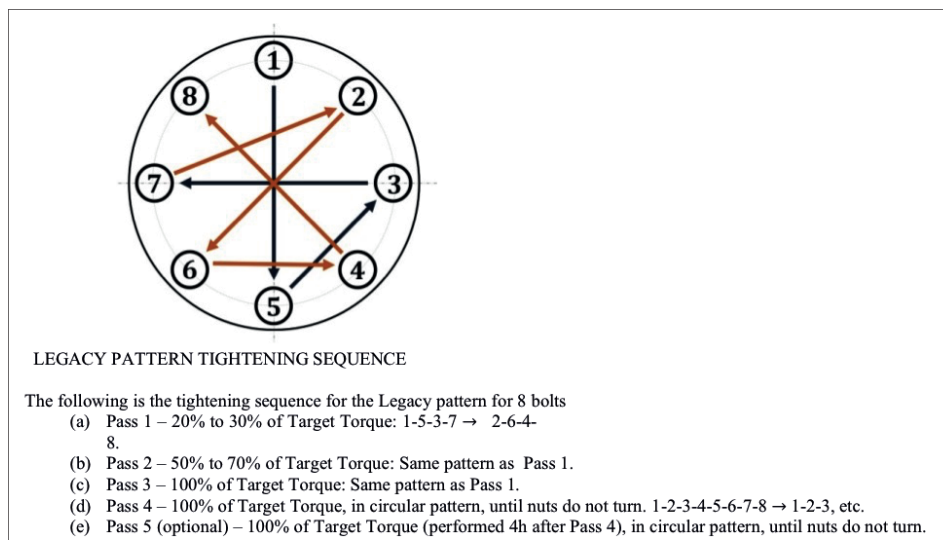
1
2
3
4
5
6
7
8

LEGACY PATTERN TIGHTENING SEQUENCE

The following is the tightening sequence for the Legacy pattern for 8 bolts
(a) Pass 1 – 20% to 30% of Target Torque: 1-5-3-7 → 2-6-4-8.
(b) Pass 2 – 50% to 70% of Target Torque: Same pattern as Pass 1.
(c) Pass 3 – 100% of Target Torque: Same pattern as Pass 1.
(d) Pass 4 – 100% of Target Torque, in circular pattern, until nuts do not turn. 1-2-3-4-5-6-7-8 → 1-2-3, etc.
(e) Pass 5 (optional) – 100% of Target Torque (performed 4h after Pass 4), in circular pattern, until nuts do not turn.